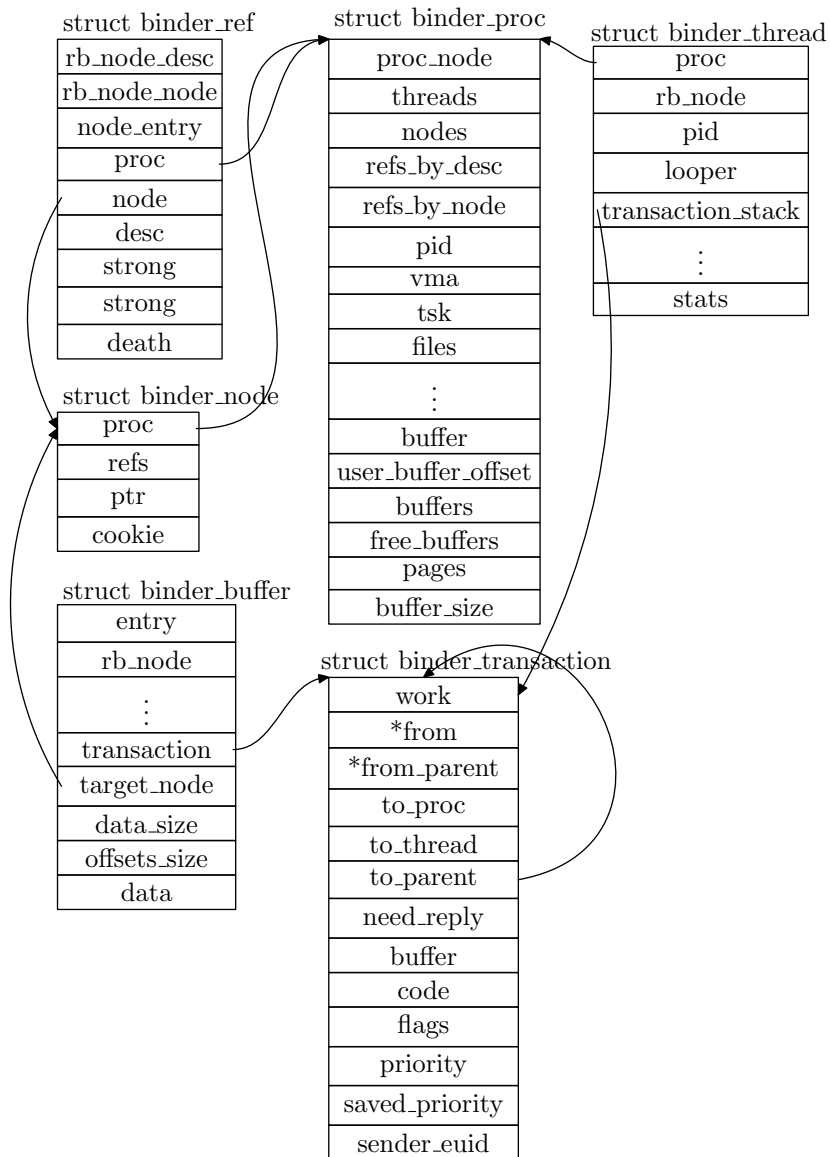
struct binder_ref

| rb_node_desc |
|---|
| rb_node_node |
| node_entry |
| proc |
| node |
| desc |
| strong |
| strong |
| death |

struct binder_proc

| proc_node |
|---|
| threads |
| nodes |
| refs_by_desc |
| refs_by_node |
| pid |
| vma |
| tsk |
| files |
| ⋮ |
| buffer |
| user_buffer_offset |
| buffers |
| free_buffers |
| pages |
| buffer_size |

struct binder_thread

| proc |
|---|
| rb_node |
| pid |
| looper |
| transaction_stack |
| ⋮ |
| stats |

struct binder_node

| proc |
|---|
| refs |
| ptr |
| cookie |

struct binder_buffer

| entry |
|---|
| rb_node |
| ⋮ |
| transaction |
| target_node |
| data_size |
| offsets_size |
| data |

struct binder_transaction

| work |
|---|
| *from |
| *from_parent |
| to_proc |
| to_thread |
| to_parent |
| need_reply |
| buffer |
| code |
| flags |
| priority |
| saved_priority |
| sender_euid |